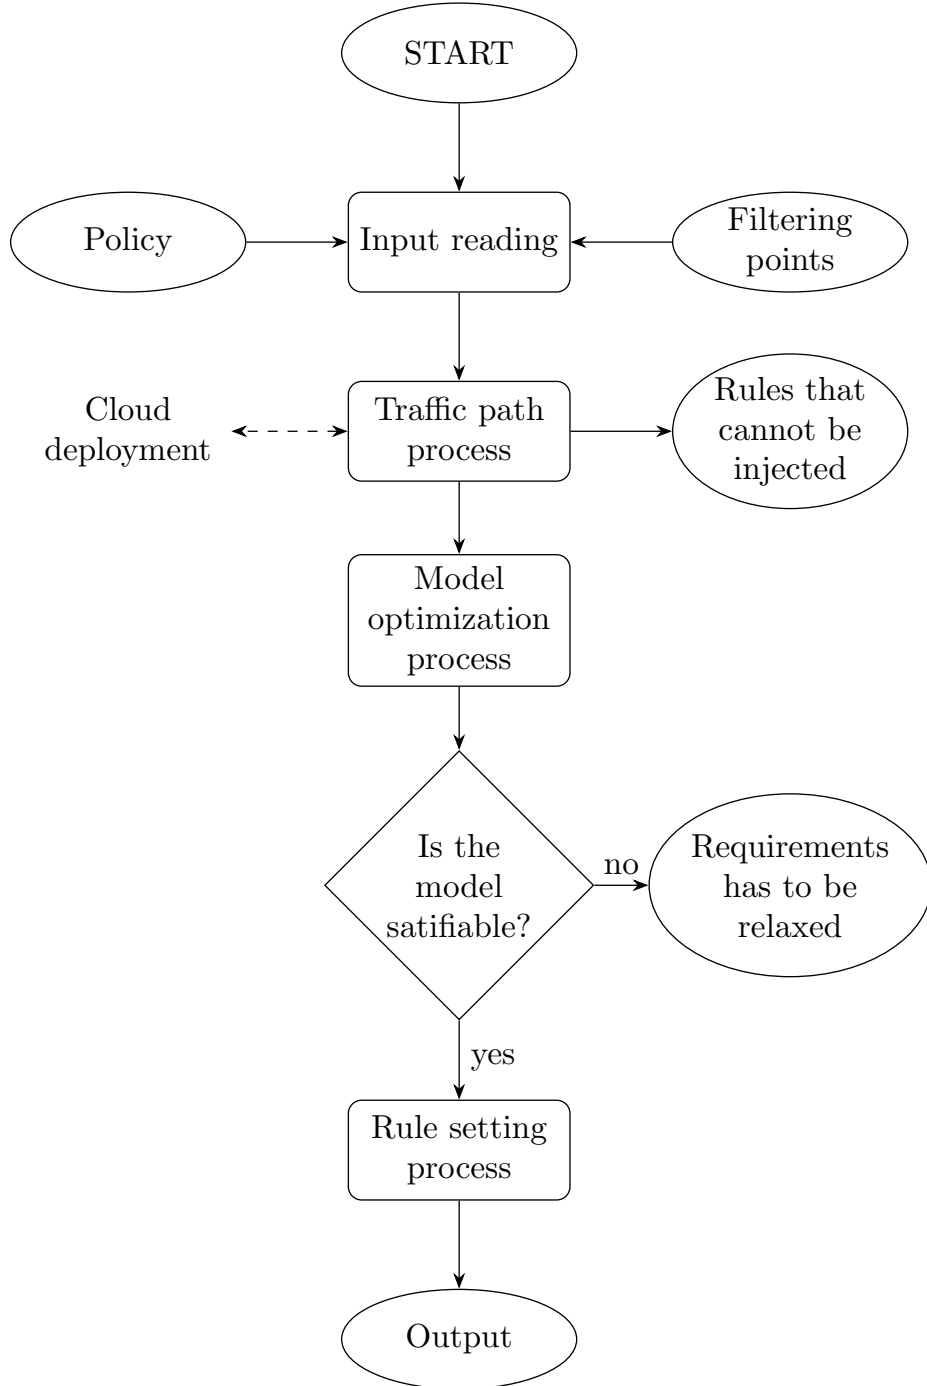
START

Policy

Input reading

Filtering points

Cloud deployment

Traffic path process

Rules that cannot be injected

Model optimization process

Is the model satifiable?

no

Requirements has to be relaxed

yes

Rule setting process

Output